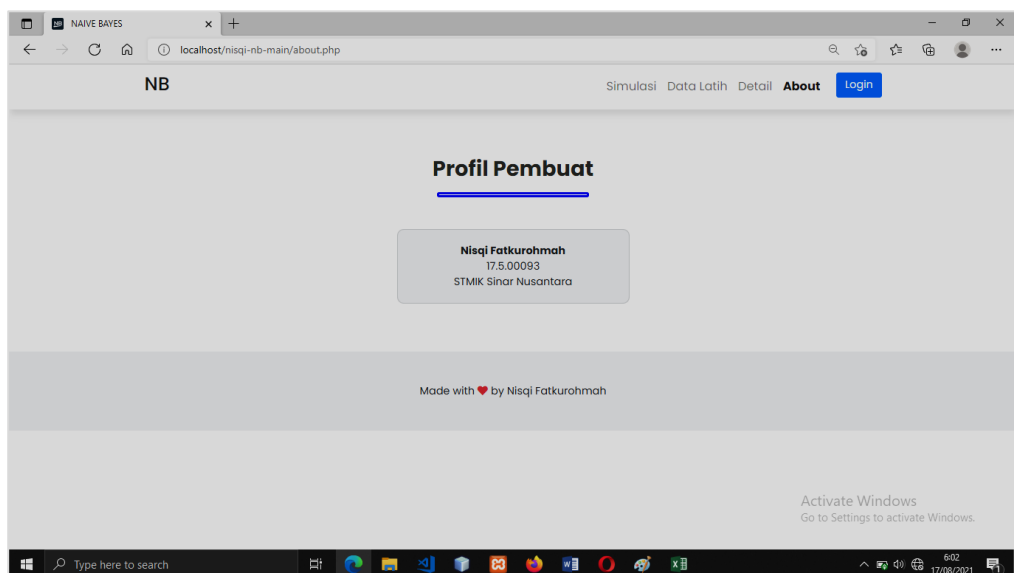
NAIVE BAYES

localhost/nisqi-nb-main/about.php

NB

Simulasi Data Latih Detail About Login

Profil Pembuat

Nisqi Fatkurohmah
17.5.00093
STMIK Sinar Nusantara

Made with ❤ by Nisqi Fatkurohmah

Activate Windows
Go to Settings to activate Windows.

Type here to search

6:02
17/08/2021